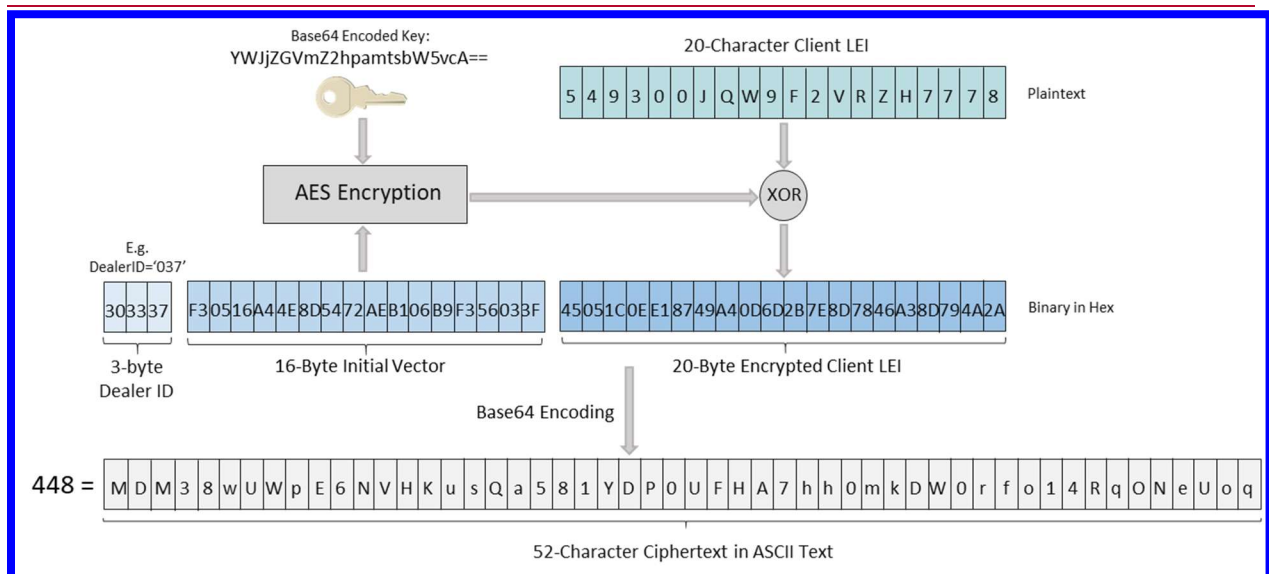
Base64 Encoded Key:
YWJjZGVmZ2hpamtsbW5vcA==

20-Character Client LEI

| 5 | 4 | 9 | 3 | 0 | 0 | J | Q | W | 9 | F | 2 | V | R | Z | H | 7 | 7 | 7 | 8 |
|---|---|---|---|---|---|---|---|---|---|---|---|---|---|---|---|---|---|---|---|

Plaintext

AES Encryption

XOR

E.g.
DealerID='037'

| 30 | 33 | 37 |
|---|---|---|

| F3 | 05 | 16 | A4 | 4E | 8D | 54 | 72 | AE | B1 | 06 | B9 | F3 | 56 | 03 | 3F |
|---|---|---|---|---|---|---|---|---|---|---|---|---|---|---|---|

| 45 | 05 | 1C | 0E | E1 | 87 | 49 | A4 | 0D | 6D | 2B | 7E | 8D | 78 | 46 | A3 | 8D | 79 | 4A | 2A |
|---|---|---|---|---|---|---|---|---|---|---|---|---|---|---|---|---|---|---|---|

Binary in Hex

3-byte
Dealer ID

16-Byte Initial Vector

20-Byte Encrypted Client LEI

Base64 Encoding

448 =

| M | D | M | 3 | 8 | w | U | W | p | E | 6 | N | V | H | K | u | s | Q | a | 5 | 8 | 1 | Y | D | P | 0 | U | F | H | A | 7 | h | h | 0 | m | k | D | W | 0 | r | f | o | 1 | 4 | R | q | O | N | e | U | o | q |
|---|---|---|---|---|---|---|---|---|---|---|---|---|---|---|---|---|---|---|---|---|---|---|---|---|---|---|---|---|---|---|---|---|---|---|---|---|---|---|---|---|---|---|---|---|---|---|---|---|---|---|---|

52-Character Ciphertext in ASCII Text